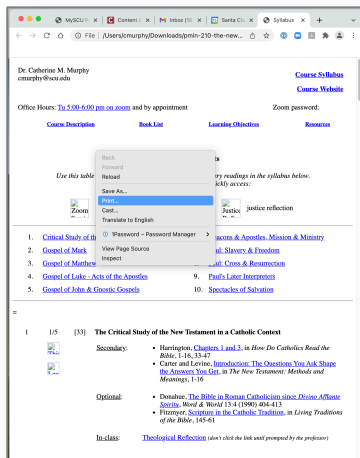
MySCU | Content | Inbox ( | Santa Cl | Syllabus

File | /Users/cmurphy/Downloads/pmin-210-the-new...

Dr. Catherine M. Murphy
cmurphy@scu.edu

Course Syllabus

Course Website

Office Hours: Tu 5:00-6:00 pm on zoom and by appointment

Zoom password:

Course Description | Book List | Learning Objectives | Resources

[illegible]ts

Use this table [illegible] ry readings in the syllabus below. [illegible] ickly access:

Zoom

Justice

justice reflection

Back
Forward
Reload
Save As...
Print...
Cast...
Translate to English
1Password – Password Manager
View Page Source
Inspect

1. Critical Study of the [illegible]
2. Gospel of Mark
3. Gospel of Matthew
4. Gospel of Luke - Acts of the Apostles
5. Gospel of John & Gnostic Gospels

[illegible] acons & Apostles, Mission & Ministry
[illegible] ul: Slavery & Freedom
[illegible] ul: Cross & Resurrection
9. Paul's Later Interpreters
10. Spectacles of Salvation

=

1 | 1/5 | [33] | The Critical Study of the New Testament in a Catholic Context

Secondary:
• Harrington, Chapters 1 and 3, in How Do Catholics Read the Bible, 1-16, 33-47
• Carter and Levine, Introduction: The Questions You Ask Shape the Answers You Get, in The New Testament: Methods and Meanings, 1-16

Optional:
• Donahue, The Bible in Roman Catholicism since Divino Afflante Spiritu, Word & World 13:4 (1990) 404-413
• Fitzmyer, Scripture in the Catholic Tradition, in Living Traditions of the Bible, 145-61

In-class: Theological Reflection (don't click the link until prompted by the professor)